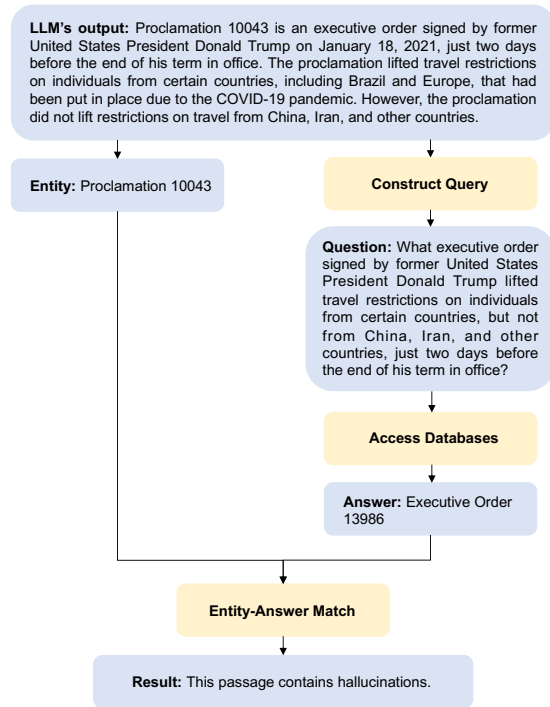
**LLM's output:** Proclamation 10043 is an executive order signed by former United States President Donald Trump on January 18, 2021, just two days before the end of his term in office. The proclamation lifted travel restrictions on individuals from certain countries, including Brazil and Europe, that had been put in place due to the COVID-19 pandemic. However, the proclamation did not lift restrictions on travel from China, Iran, and other countries.

**Entity:** Proclamation 10043

**Construct Query**

**Question:** What executive order signed by former United States President Donald Trump lifted travel restrictions on individuals from certain countries, but not from China, Iran, and other countries, just two days before the end of his term in office?

**Access Databases**

**Answer:** Executive Order 13986

**Entity-Answer Match**

**Result:** This passage contains hallucinations.